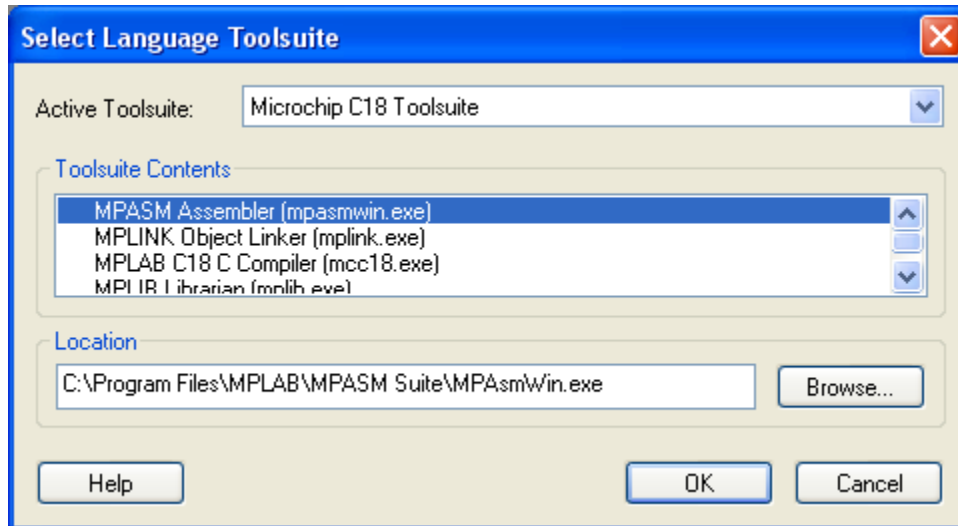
Select Language Toolsuite

Active Toolsuite: Microchip C18 Toolsuite

Toolsuite Contents

MPASM Assembler (mpasmwin.exe)
MPLINK Object Linker (mplink.exe)
MPLAB C18 C Compiler (mcc18.exe)
MPLIB Librarian (mplib.exe)

Location

C:\Program Files\MPLAB\MPASM Suite\MPAsmWin.exe

Browse...

Help

OK

Cancel